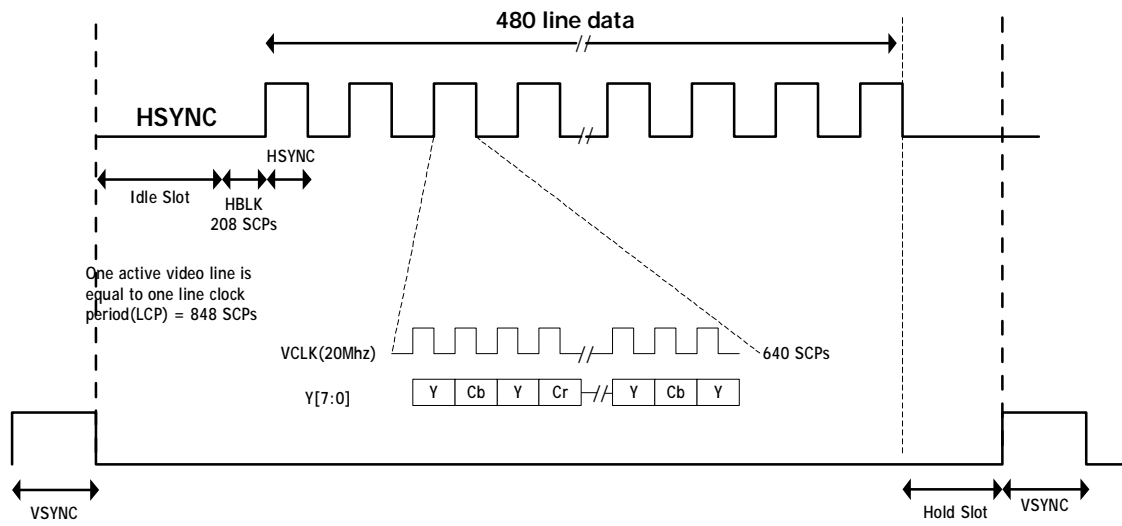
480 line data

HSYNC

HSYNC

Idle Slot

HBLK
208 SCPs

One active video line is equal to one line clock period(LCP) = 848 SCPs

VCLK(20Mhz)

640 SCPs

Y[7:0]

| Y | Cb | Y | Cr | Y | Cb | Y |
|---|---|---|---|---|---|---|

VSYNC

Hold Slot

VSYNC